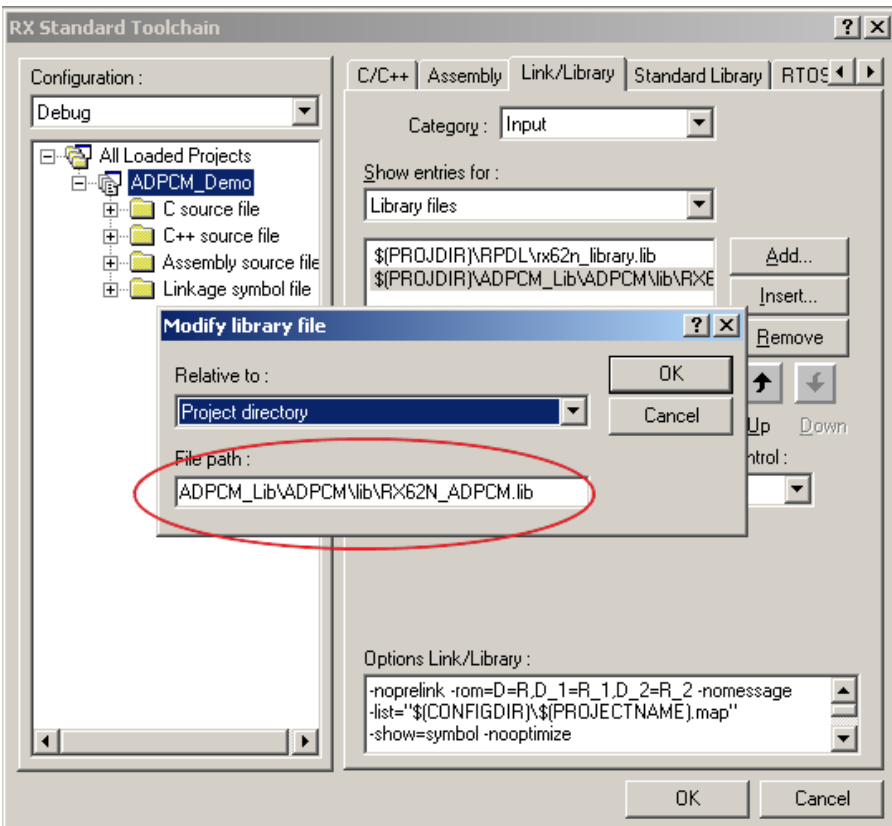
RX Standard Toolchain

?
X

Configuration :
Debug

All Loaded Projects
ADPCM_Demo
C source file
C++ source file
Assembly source file
Linkage symbol file

C/C++
Assembly
Link/Library
Standard Library
RTOS

Category : Input

Show entries for :
Library files

$(PROJDIR)\RPDL\rx62n_library.lib
$(PROJDIR)\ADPCM_Lib\ADPCM\lib\RX6

Add...
Insert...
Remove
Up
Down
ntrol :

Modify library file
?
X

Relative to :
Project directory

OK
Cancel

File path :
ADPCM_Lib\ADPCM\lib\RX62N_ADPCM.lib

Options Link/Library :
-noprelink -rom=D=R,D_1=R_1,D_2=R_2 -nomessage
-list="$(CONFIGDIR)\$(PROJECTNAME).map"
-show=symbol -nooptimize

OK
Cancel